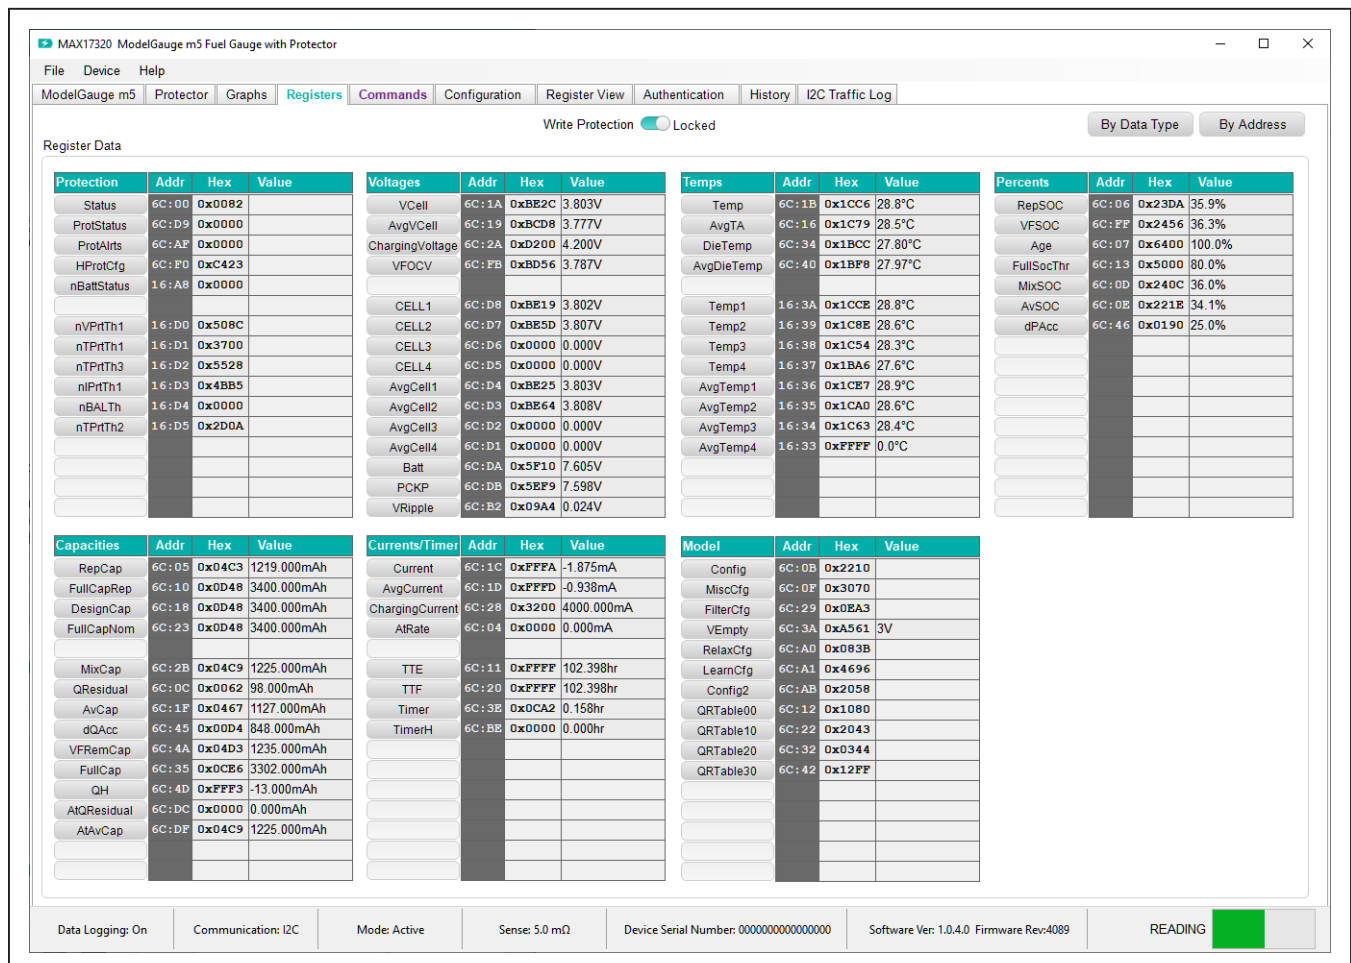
MAX17320 ModelGauge m5 Fuel Gauge with Protector

File Device Help

ModelGauge m5 | Protector | Graphs | Registers | Commands | Configuration | Register View | Authentication | History | I2C Traffic Log

Write Protection Locked

By Data Type | By Address

Register Data

| Protection | Addr | Hex | Value |
|---|---|---|---|
| Status | 6C:00 | 0x0082 | |
| ProtStatus | 6C:D9 | 0x0000 | |
| ProtAlrts | 6C:AF | 0x0000 | |
| HProtCfg | 6C:F0 | 0xC423 | |
| nBattStatus | 16:A8 | 0x0000 | |
| | | | |
| nVPrtTh1 | 16:D0 | 0x508C | |
| nTPrtTh1 | 16:D1 | 0x3700 | |
| nTPrtTh3 | 16:D2 | 0x5528 | |
| nIPrtTh1 | 16:D3 | 0x4BB5 | |
| nBALTh | 16:D4 | 0x0000 | |
| nTPrtTh2 | 16:D5 | 0x2D0A | |

| Voltages | Addr | Hex | Value |
|---|---|---|---|
| VCell | 6C:1A | 0xBE2C | 3.803V |
| AvgVCell | 6C:19 | 0xBCD8 | 3.777V |
| ChargingVoltage | 6C:2A | 0xD200 | 4.200V |
| VFOCV | 6C:FB | 0xBD56 | 3.787V |
| | | | |
| CELL1 | 6C:D8 | 0xBE19 | 3.802V |
| CELL2 | 6C:D7 | 0xBE5D | 3.807V |
| CELL3 | 6C:D6 | 0x0000 | 0.000V |
| CELL4 | 6C:D5 | 0x0000 | 0.000V |
| AvgCell1 | 6C:D4 | 0xBE25 | 3.803V |
| AvgCell2 | 6C:D3 | 0xBE64 | 3.808V |
| AvgCell3 | 6C:D2 | 0x0000 | 0.000V |
| AvgCell4 | 6C:D1 | 0x0000 | 0.000V |
| Batt | 6C:DA | 0x5F10 | 7.605V |
| PCKP | 6C:DB | 0x5EF9 | 7.598V |
| VRipple | 6C:B2 | 0x09A4 | 0.024V |

| Temps | Addr | Hex | Value |
|---|---|---|---|
| Temp | 6C:1B | 0x1CC6 | 28.8°C |
| AvgTA | 6C:16 | 0x1C79 | 28.5°C |
| DieTemp | 6C:34 | 0x1BCC | 27.80°C |
| AvgDieTemp | 6C:40 | 0x1BF8 | 27.97°C |
| | | | |
| Temp1 | 16:3A | 0x1CCE | 28.8°C |
| Temp2 | 16:39 | 0x1C8E | 28.6°C |
| Temp3 | 16:38 | 0x1C54 | 28.3°C |
| Temp4 | 16:37 | 0x1BA6 | 27.6°C |
| AvgTemp1 | 16:36 | 0x1CE7 | 28.9°C |
| AvgTemp2 | 16:35 | 0x1CA0 | 28.6°C |
| AvgTemp3 | 16:34 | 0x1C63 | 28.4°C |
| AvgTemp4 | 16:33 | 0xFFFF | 0.0°C |

| Percents | Addr | Hex | Value |
|---|---|---|---|
| RepSOC | 6C:06 | 0x23DA | 35.9% |
| VFSOC | 6C:FF | 0x2456 | 36.3% |
| Age | 6C:07 | 0x6400 | 100.0% |
| FullSocThr | 6C:13 | 0x5000 | 80.0% |
| MixSOC | 6C:0D | 0x240C | 36.0% |
| AvSOC | 6C:0E | 0x221E | 34.1% |
| dPAcc | 6C:46 | 0x0190 | 25.0% |

| Capacities | Addr | Hex | Value |
|---|---|---|---|
| RepCap | 6C:05 | 0x04C3 | 1219.000mAh |
| FullCapRep | 6C:10 | 0x0D48 | 3400.000mAh |
| DesignCap | 6C:18 | 0x0D48 | 3400.000mAh |
| FullCapNom | 6C:23 | 0x0D48 | 3400.000mAh |
| | | | |
| MixCap | 6C:2B | 0x04C9 | 1225.000mAh |
| QResidual | 6C:0C | 0x0062 | 98.000mAh |
| AvCap | 6C:1F | 0x0467 | 1127.000mAh |
| dQAcc | 6C:45 | 0x00D4 | 848.000mAh |
| VFRemCap | 6C:4A | 0x04D3 | 1235.000mAh |
| FullCap | 6C:35 | 0x0CE6 | 3302.000mAh |
| QH | 6C:4D | 0xFFF3 | -13.000mAh |
| AtQResidual | 6C:DC | 0x0000 | 0.000mAh |
| AtAvCap | 6C:DF | 0x04C9 | 1225.000mAh |

| Currents/Timer | Addr | Hex | Value |
|---|---|---|---|
| Current | 6C:1C | 0xFFFA | -1.875mA |
| AvgCurrent | 6C:1D | 0xFFFD | -0.938mA |
| ChargingCurrent | 6C:28 | 0x3200 | 4000.000mA |
| AtRate | 6C:04 | 0x0000 | 0.000mA |
| | | | |
| TTE | 6C:11 | 0xFFFF | 102.398hr |
| TTF | 6C:20 | 0xFFFF | 102.398hr |
| Timer | 6C:3E | 0x0CA2 | 0.158hr |
| TimerH | 6C:BE | 0x0000 | 0.000hr |

| Model | Addr | Hex | Value |
|---|---|---|---|
| Config | 6C:0B | 0x2210 | |
| MiscCfg | 6C:0F | 0x3070 | |
| FilterCfg | 6C:29 | 0x0EA3 | |
| VEmpty | 6C:3A | 0xA561 | 3V |
| RelaxCfg | 6C:A0 | 0x083B | |
| LearnCfg | 6C:A1 | 0x4696 | |
| Config2 | 6C:AB | 0x2058 | |
| QRTable00 | 6C:12 | 0x1080 | |
| QRTable10 | 6C:22 | 0x2043 | |
| QRTable20 | 6C:32 | 0x0344 | |
| QRTable30 | 6C:42 | 0x12FF | |

Data Logging: On | Communication: I2C | Mode: Active | Sense: 5.0 mΩ | Device Serial Number: 0000000000000000 | Software Ver: 1.0.4.0 Firmware Rev:4089 | READING